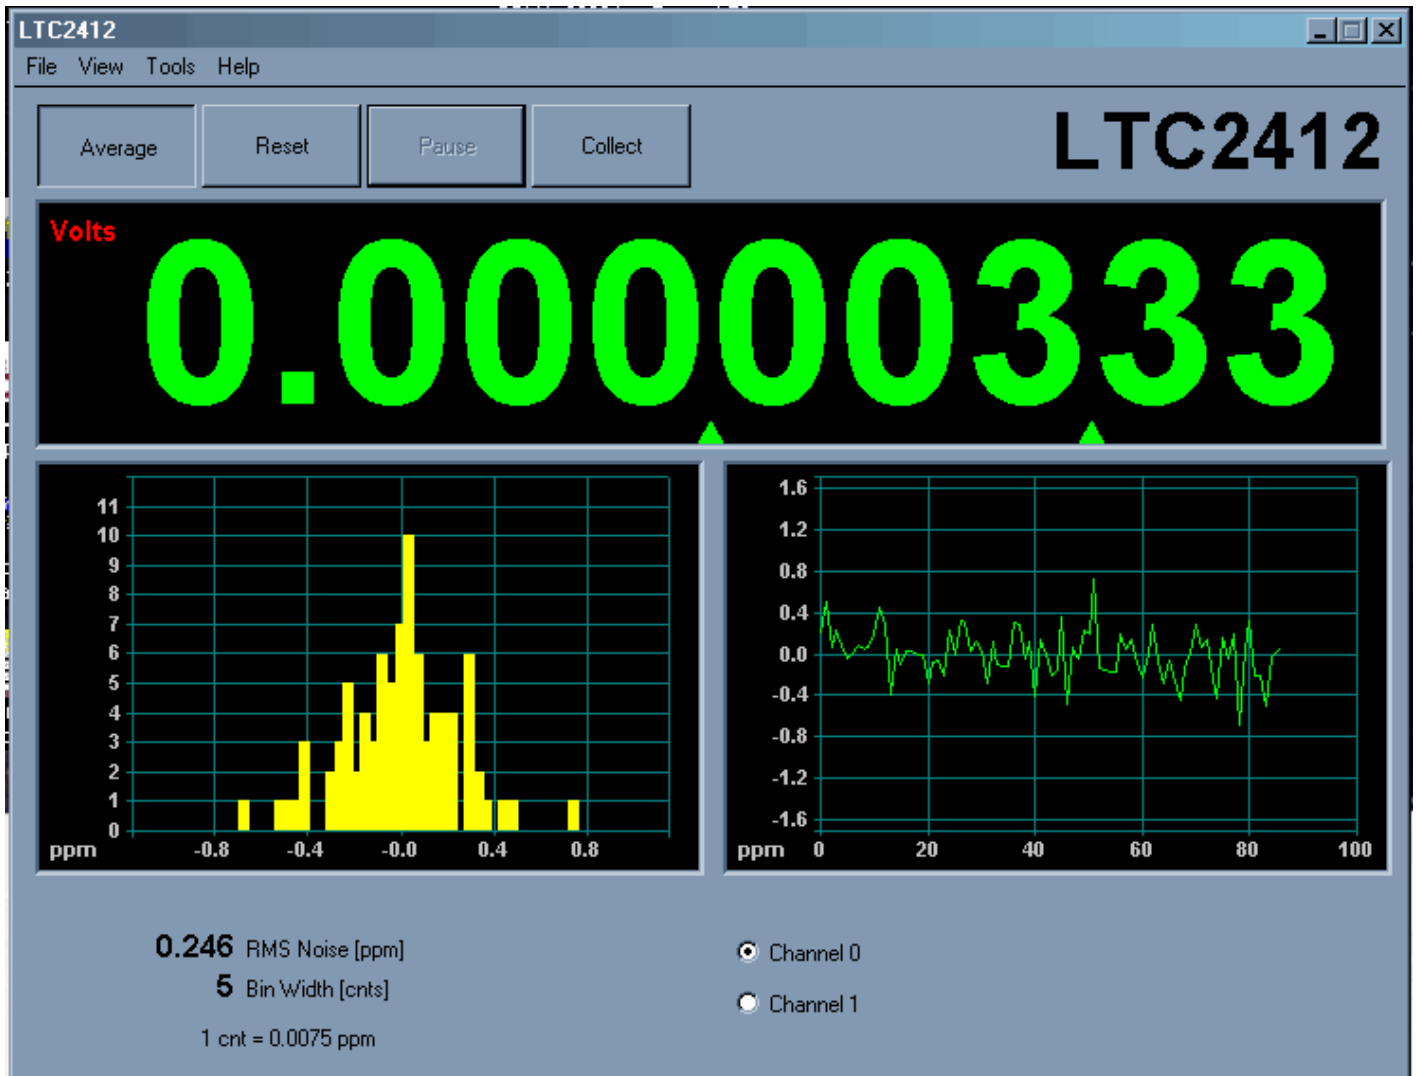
LTC2412

File View Tools Help

Average Reset Pause Collect

LTC2412

Volts 0.0000333

11
10
9
8
7
6
5
4
3
2
1
0
ppm -0.8 -0.4 -0.0 0.4 0.8

1.6
1.2
0.8
0.4
0.0
-0.4
-0.8
-1.2
-1.6
ppm 0 20 40 60 80 100

0.246 RMS Noise [ppm]
5 Bin Width [cnts]
1 cnt = 0.0075 ppm

Channel 0
Channel 1